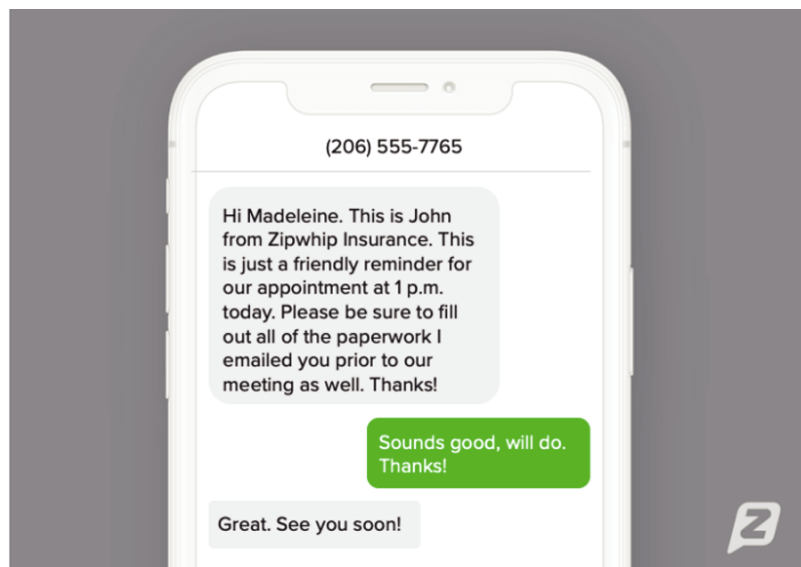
(206) 555-7765

Hi Madeleine. This is John from Zipwhip Insurance. This is just a friendly reminder for our appointment at 1 p.m. today. Please be sure to fill out all of the paperwork I emailed you prior to our meeting as well. Thanks!

Sounds good, will do. Thanks!

Great. See you soon!